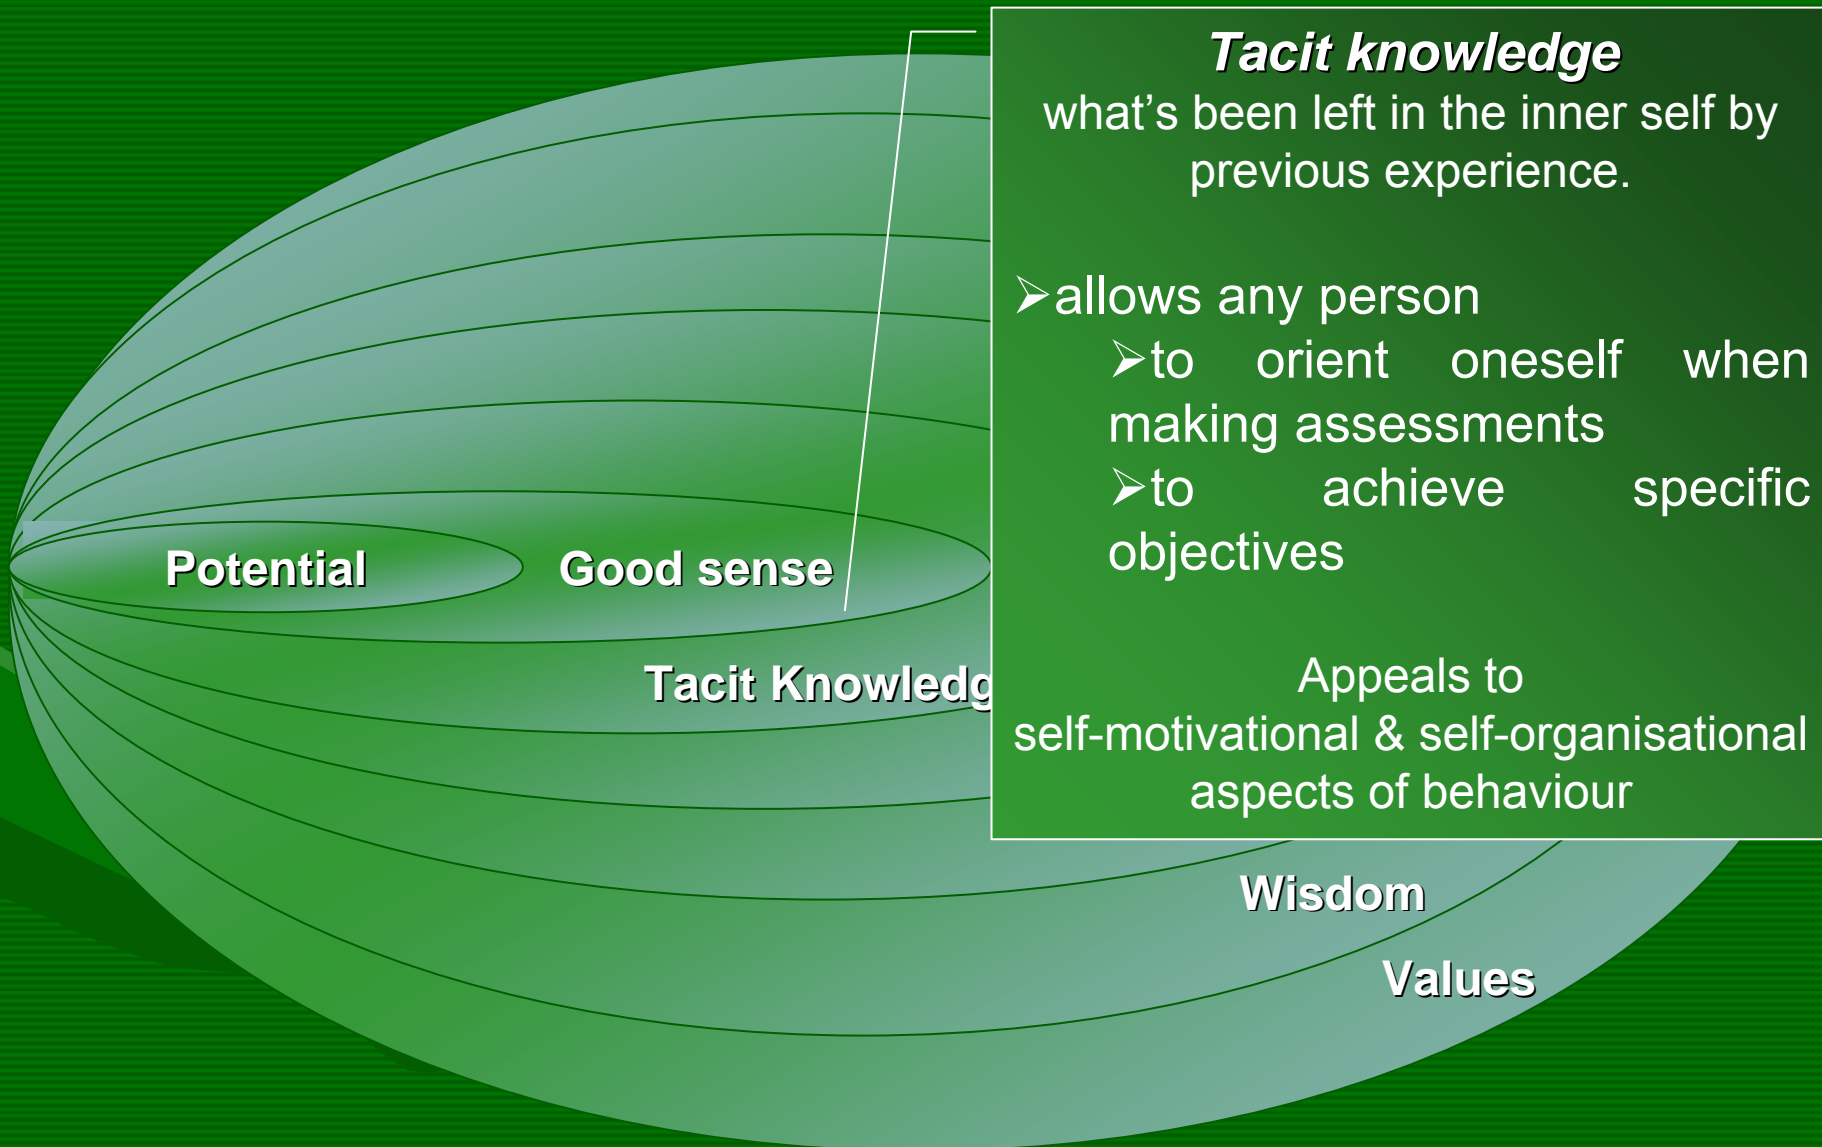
Tacit knowledge
what's been left in the inner self by previous experience.

➢allows any person

➢to orient oneself when making assessments

➢to achieve specific objectives

Appeals to
self-motivational & self-organisational aspects of behaviour

Potential

Good sense

Tacit Knowledg

Wisdom

Values